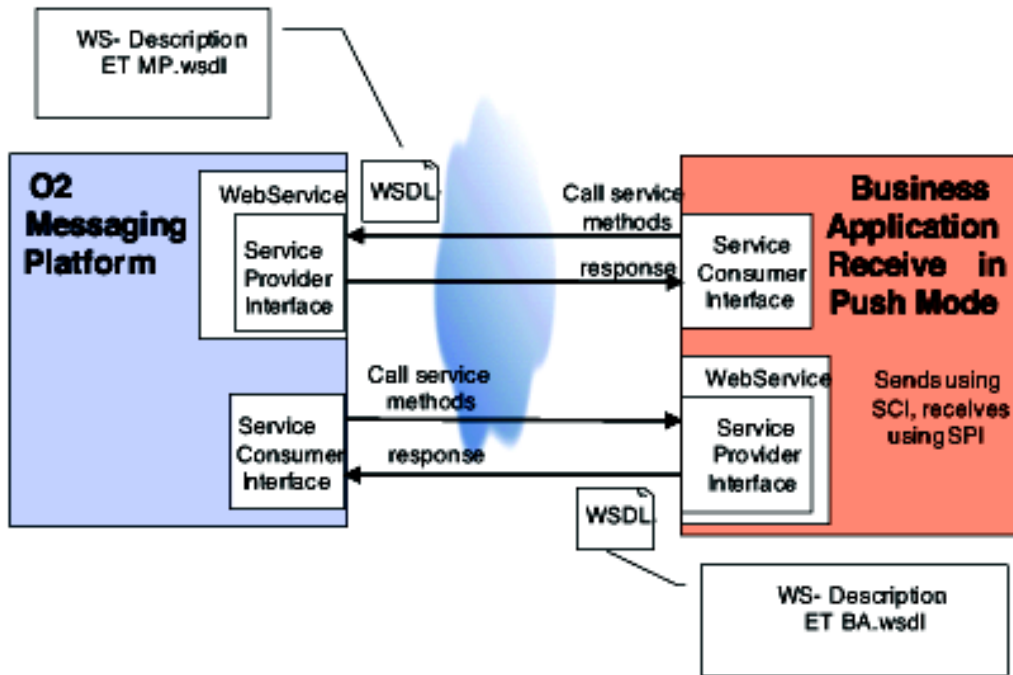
WS- Description
ET MP.wsdl

O2 Messaging Platform

WebService

Service Provider Interface

WSDL

Call service methods

response

Business Application Receive in Push Mode

Service Consumer Interface

Call service methods

response

Service Consumer Interface

WebService

Service Provider Interface

Sends using SCI, receives using SPI

WSDL

WS- Description
ET BA.wsdl